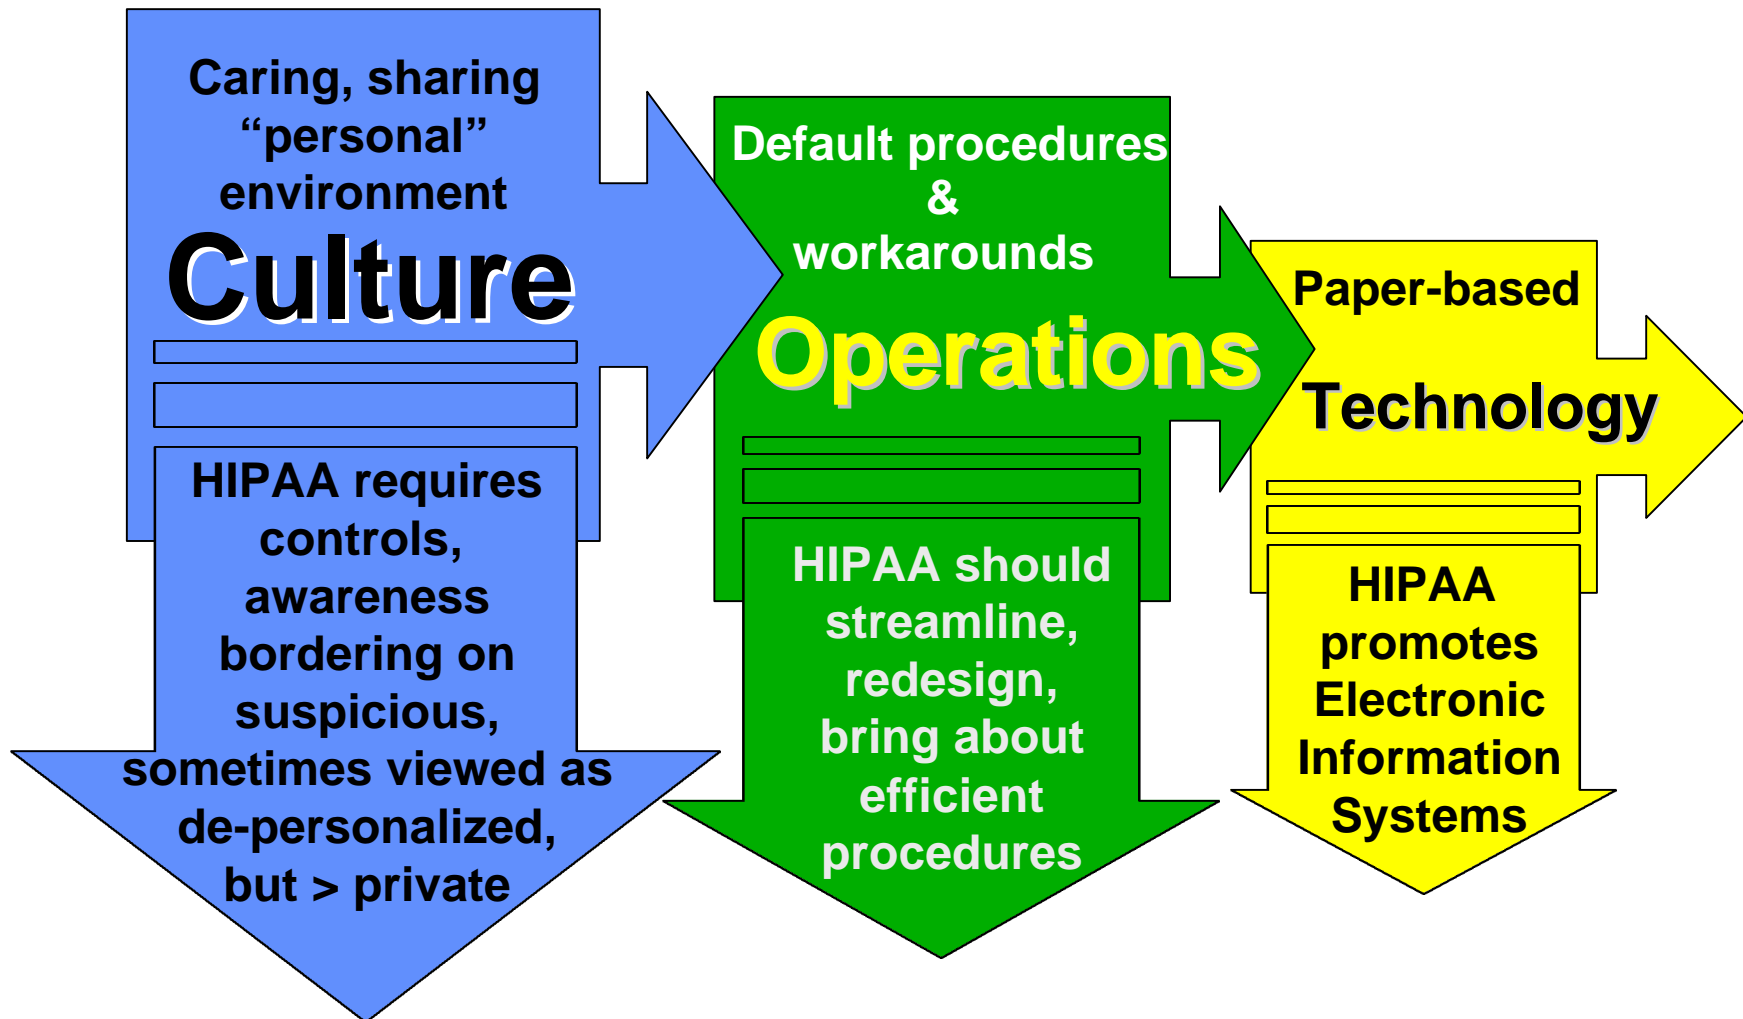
Caring, sharing "personal" environment

Culture

HIPAA requires controls, awareness bordering on suspicious, sometimes viewed as de-personalized, but > private

Default procedures & workarounds

Operations

HIPAA should streamline, redesign, bring about efficient procedures

Paper-based

Technology

HIPAA promotes Electronic Information Systems